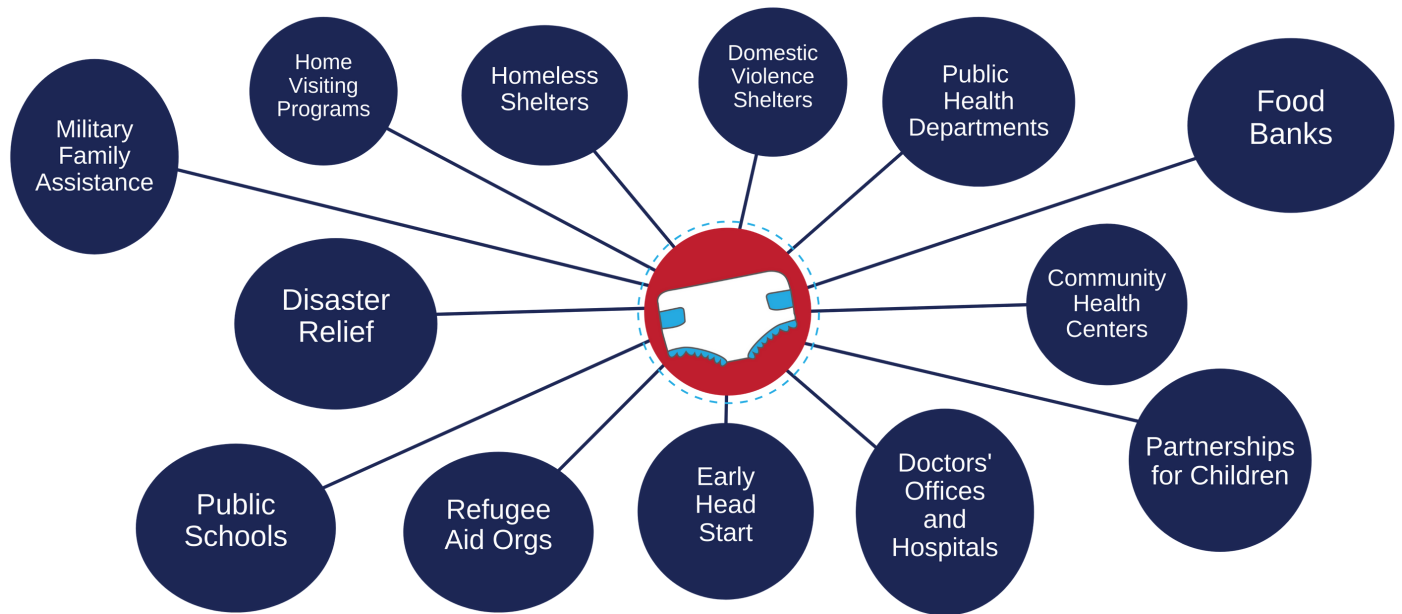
Home Visiting Programs

Homeless Shelters

Domestic Violence Shelters

Public Health Departments

Military Family Assistance

Food Banks

Disaster Relief

Community Health Centers

Partnerships for Children

Public Schools

Refugee Aid Orgs

Early Head Start

Doctors' Offices and Hospitals